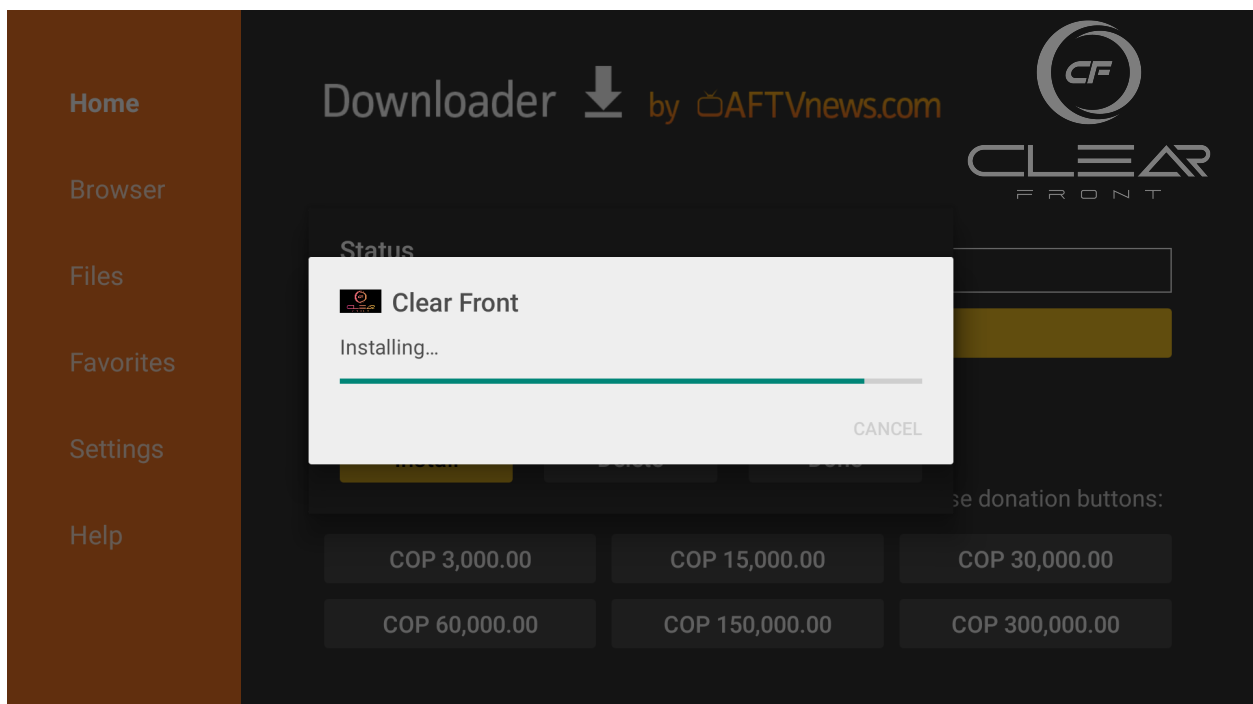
Home
Browser
Files
Favorites
Settings
Help

Downloader by AFTVnews.com

CF
CLEAR
FRONT

Status

Clear Front
Installing...
CANCEL

Install Delete Done

se donation buttons:

COP 3,000.00
COP 15,000.00
COP 30,000.00
COP 60,000.00
COP 150,000.00
COP 300,000.00